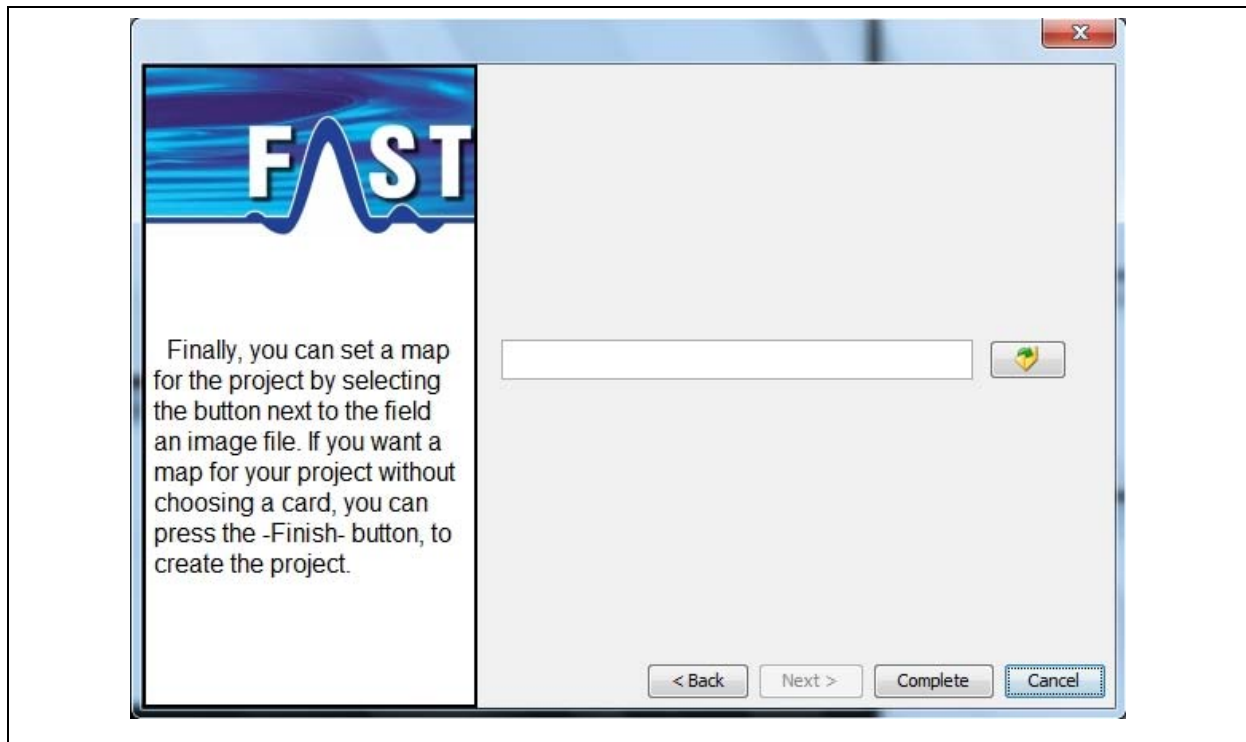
FAST

Finally, you can set a map for the project by selecting the button next to the field an image file. If you want a map for your project without choosing a card, you can press the -Finish- button, to create the project.

< Back Next > Complete Cancel